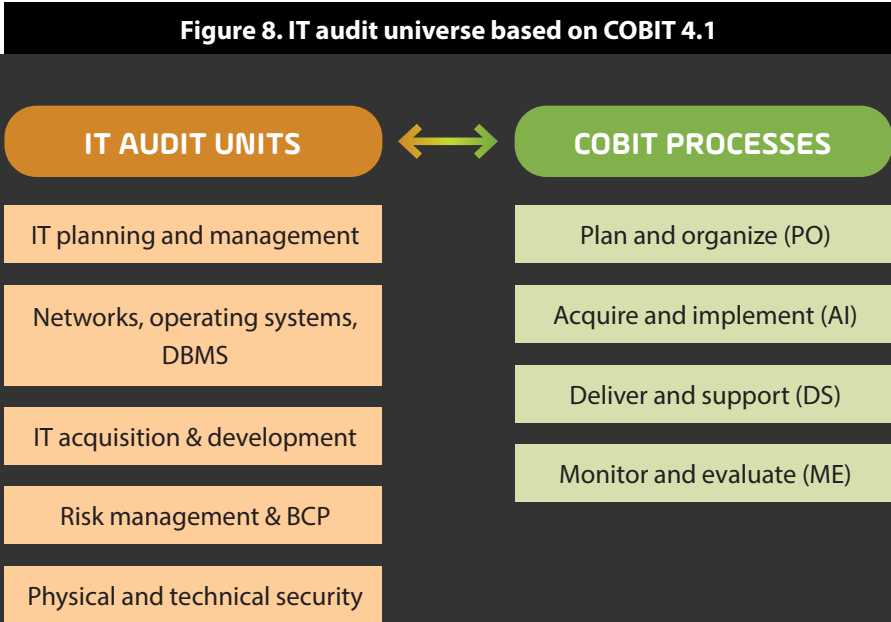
Figure 8. IT audit universe based on COBIT 4.1

IT AUDIT UNITS

IT planning and management

Networks, operating systems, DBMS

IT acquisition & development

Risk management & BCP

Physical and technical security

COBIT PROCESSES

Plan and organize (PO)

Acquire and implement (AI)

Deliver and support (DS)

Monitor and evaluate (ME)